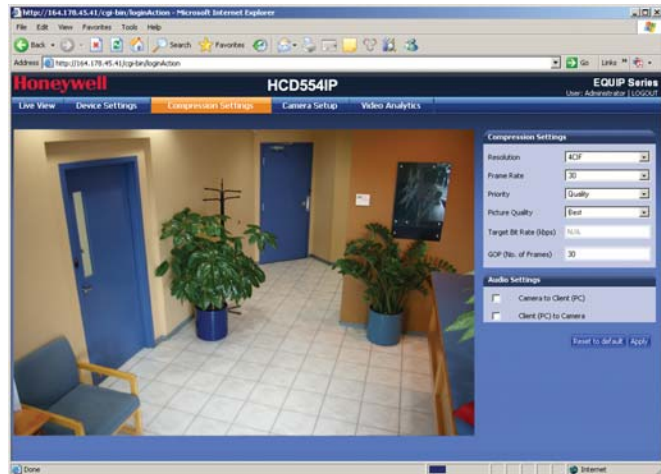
http://164.178.45.41/cgi-bin/loginAction - Microsoft Internet Explorer

File Edit View Favorites Tools Help

Back Search Favorites

Address http://164.178.45.41/cgi-bin/loginAction Go Links »

Honeywell HCD554IP EQUIP Series

User: Administrator | LOGOUT

Live View Device Settings Compression Settings Camera Setup Video Analytics

Compression Settings

| | |
|---|---|
| Resolution | 4CIF |
| Frame Rate | 30 |
| Priority | Quality |
| Picture Quality | Best |
| Target Bit Rate (kbps) | N/A |
| GOP (No. of Frames) | 30 |

Audio Settings

Camera to Client (PC)

Client (PC) to Camera

Reset to default Apply

Done Internet